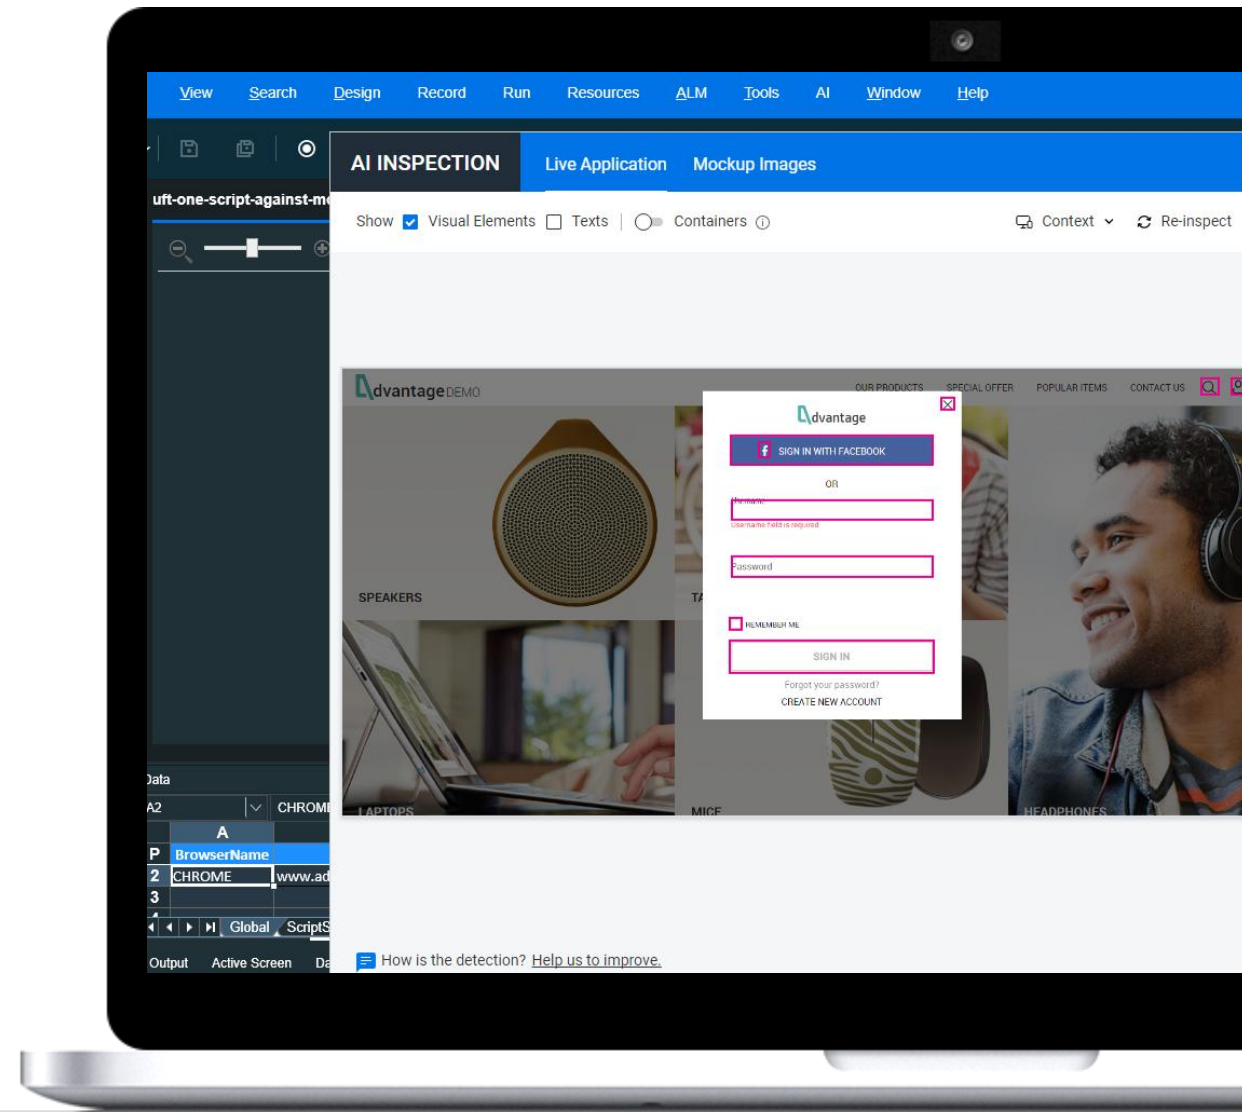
View Search Design Record Run Resources ALM Tools AI Window Help

uft-one-script-against-m

AI INSPECTION Live Application Mockup Images

Show Visual Elements Texts Containers

Context Re-inspect

dvantage DEMO

OUR PRODUCTS SPECIAL OFFER POPULAR ITEMS CONTACT US

SPEAKERS

TA

LAPTOPS

MICE

HEADPHONES

dvantage

SIGN IN WITH FACEBOOK

OR

Username

Username field is required

Password

REMEMBER ME

SIGN IN

Forgot your password?

CREATE NEW ACCOUNT

Data

A2 CHROM

| | A | |
|---|---|---|
| P | BrowserName | |
| 2 | CHROME | www.ad |
| 3 | | |

Global ScriptS

Output Active Screen Da

How is the detection? Help us to improve.